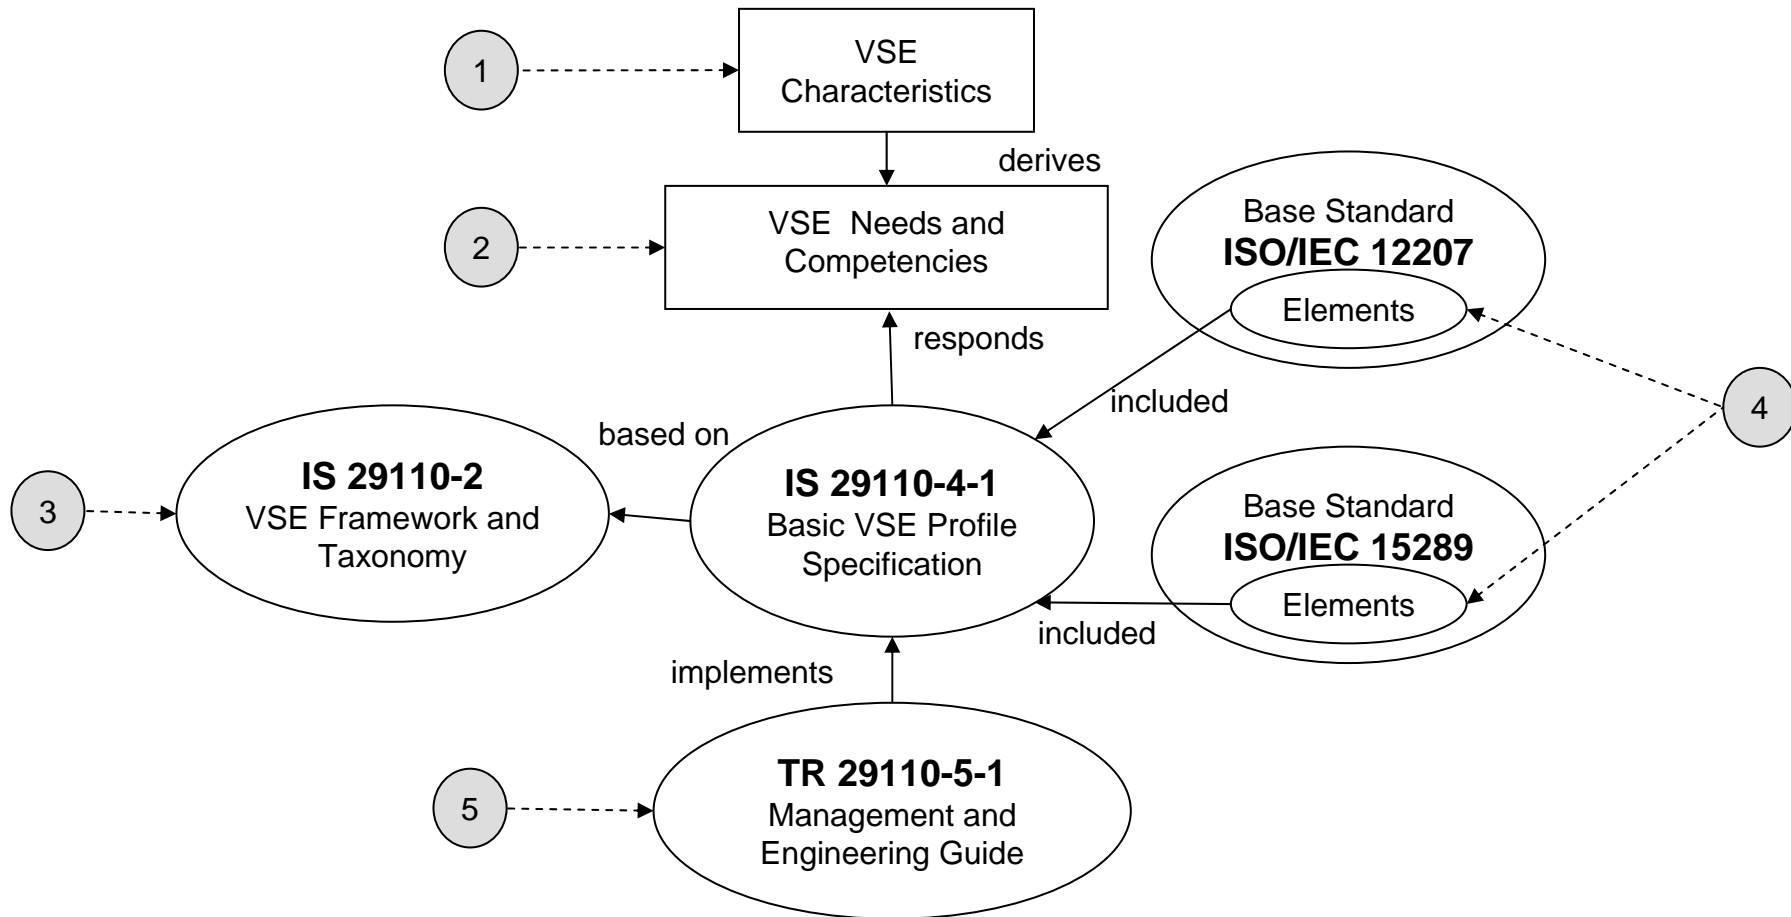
1

VSE Characteristics

derives

2

VSE Needs and Competencies

Base Standard
**ISO/IEC 12207**

Elements

responds

included

4

based on

3

**IS 29110-2**
VSE Framework and Taxonomy

**IS 29110-4-1**
Basic VSE Profile Specification

Base Standard
**ISO/IEC 15289**

Elements

included

implements

5

**TR 29110-5-1**
Management and Engineering Guide